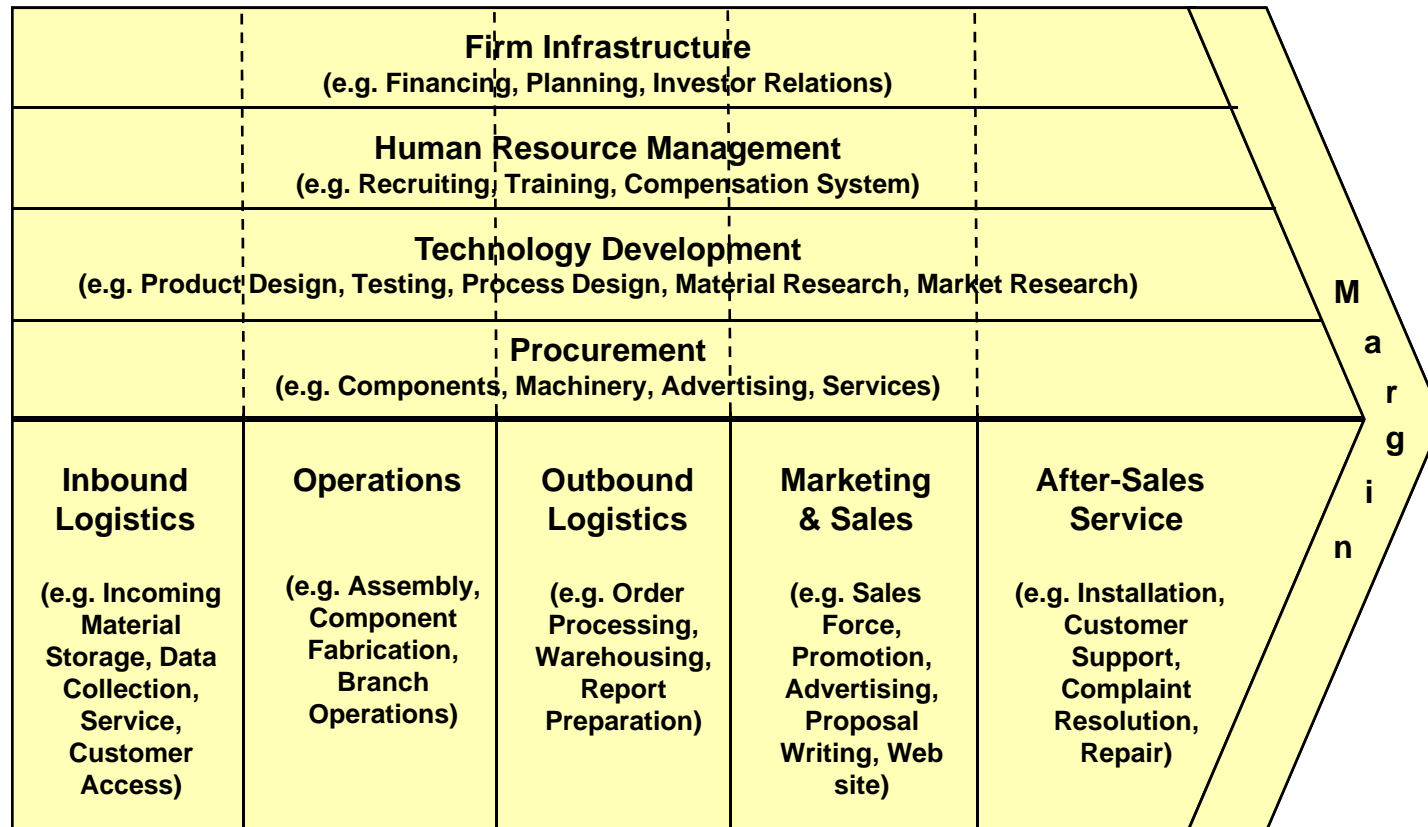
Firm Infrastructure
(e.g. Financing, Planning, Investor Relations)

Human Resource Management
(e.g. Recruiting, Training, Compensation System)

Technology Development
(e.g. Product Design, Testing, Process Design, Material Research, Market Research)

Procurement
(e.g. Components, Machinery, Advertising, Services)

Inbound Logistics

(e.g. Incoming Material Storage, Data Collection, Service, Customer Access)

Operations

(e.g. Assembly, Component Fabrication, Branch Operations)

Outbound Logistics

(e.g. Order Processing, Warehousing, Report Preparation)

Marketing & Sales

(e.g. Sales Force, Promotion, Advertising, Proposal Writing, Web site)

After-Sales Service

(e.g. Installation, Customer Support, Complaint Resolution, Repair)

Margin